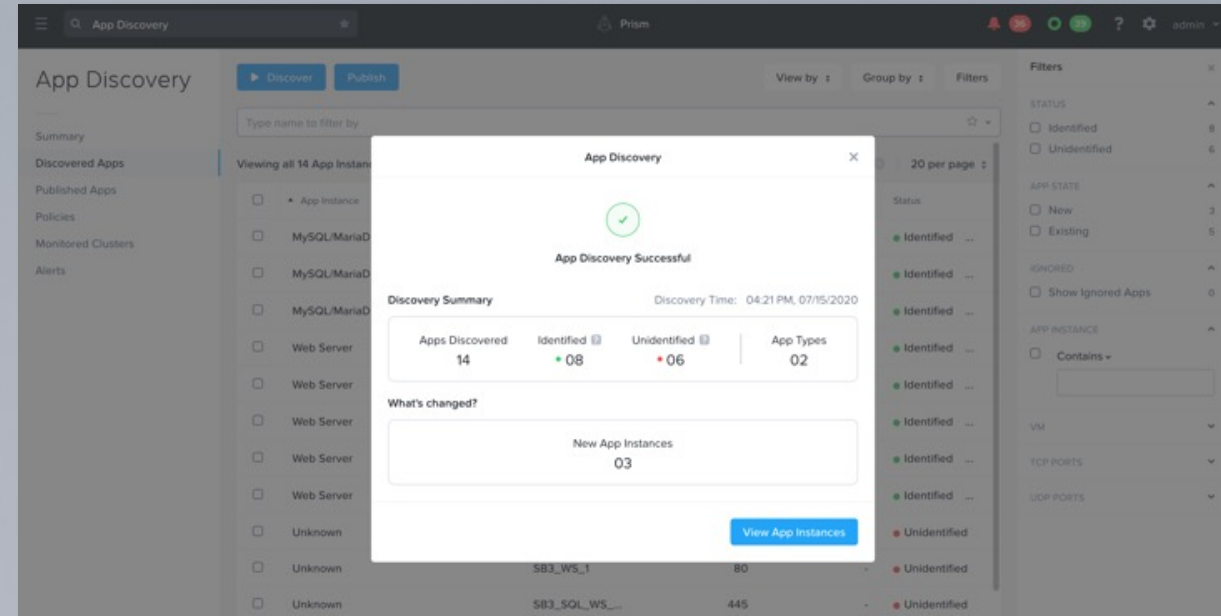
App Discovery

Prism

36

29

? admin

App Discovery

Summary
Discovered Apps
Published Apps
Policies
Monitored Clusters
Alerts

Discover Publish

View by Group by Filters

Type name to filter by

Viewing all 14 App Instanc

20 per page

App Instance

Status

MySQL/MariaD
MySQL/MariaD
MySQL/MariaD
Web Server
Web Server
Web Server
Web Server
Web Server
Unknown
Unknown SB3_WS_1 80
Unknown SB3_SQL_WS_... 445

Identified ...
Identified ...
Identified ...
Identified ...
Identified ...
Identified ...
Identified ...
Identified ...
Unidentified
Unidentified
Unidentified

App Discovery

App Discovery Successful

Discovery Summary Discovery Time: 04:21 PM, 07/15/2020

| Apps Discovered | Identified | Unidentified | App Types |
|---|---|---|---|
| 14 | 08 | 06 | 02 |

What's changed?

New App Instances
03

View App Instances

Filters

STATUS
Identified 8
Unidentified 6

APP STATE
New 3
Existing 5

IGNORED
Show Ignored Apps 0

APP INSTANCE
Contains

VM

TCP PORTS

UDP PORTS